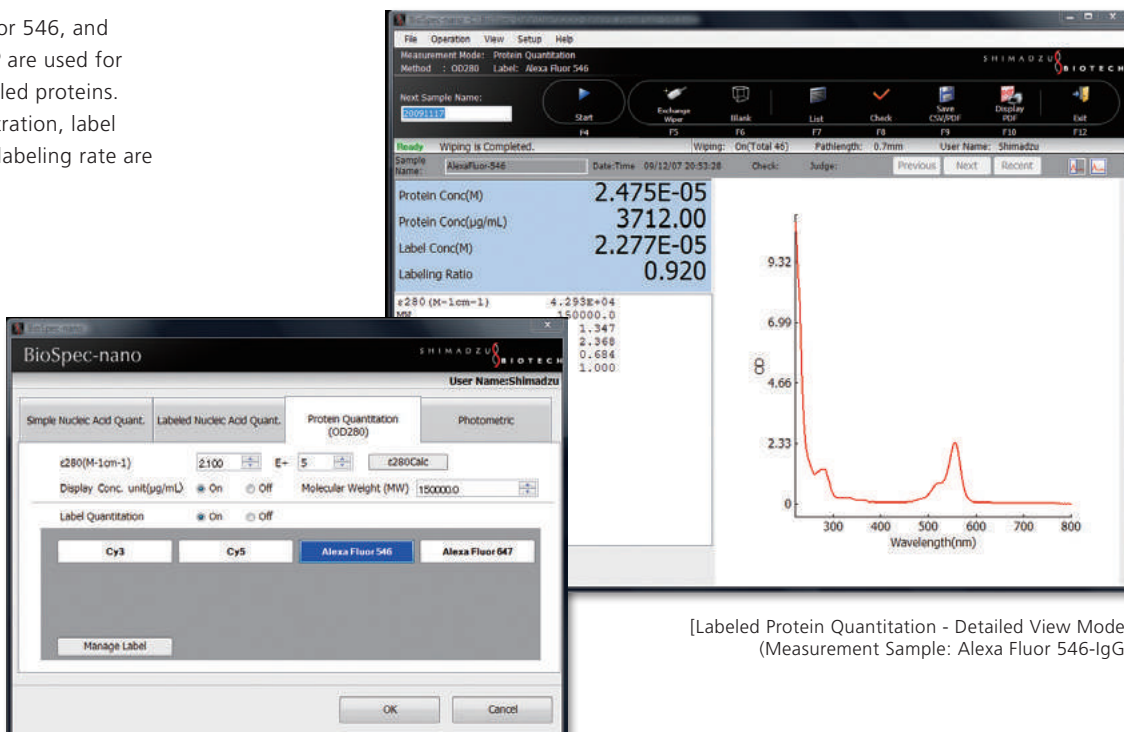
or 546, and
7 are used for
led proteins.
tration, label
labeling rate are

File Operation View Setup Help
Measurement Mode: Protein Quantitation
Method : OD280 Label: Alexa Fluor 546

SHIMADZU BIOTECH

Next Sample Name:
20091117

Start F4
Exchange Wiper F5
Blank F6
List F7
Check F8
Save CSV/PDF F9
Display PDF F10
Exit F12

Ready Wiping is Completed. Wiping: On(Total 46) Pathlength: 0.7mm User Name: Shimadzu

Sample Name: AlexaFluor-546 Date:Time 09/12/07 20:53:28 Check: Judge: Previous Next Recent

Protein Conc(M) 2.475E-05
Protein Conc(μg/mL) 3712.00
Label Conc(M) 2.277E-05
Labeling Ratio 0.920

ε280(M-1cm-1) 4.293E+04
MW 150000.0
1.347
2.368
0.684
1.000

9.32
6.99
4.66
2.33
0
Abs
300 400 500 600 700 800
Wavelength(nm)

BioSpec-nano
SHIMADZU BIOTECH
User Name:Shimadzu

Simple Nucleic Acid Quant. | Labeled Nucleic Acid Quant. | Protein Quantitation (OD280) | Photometric

ε280(M-1cm-1) 2.100 E+ 5 ε280Calc
Display Conc. unit(μg/mL) On Off Molecular Weight (MW) 150000.0
Label Quantitation On Off

Cy3 Cy5 Alexa Fluor 546 Alexa Fluor 647

Manage Label

OK Cancel

[Labeled Protein Quantitation - Detailed View Mode
(Measurement Sample: Alexa Fluor 546-IgG